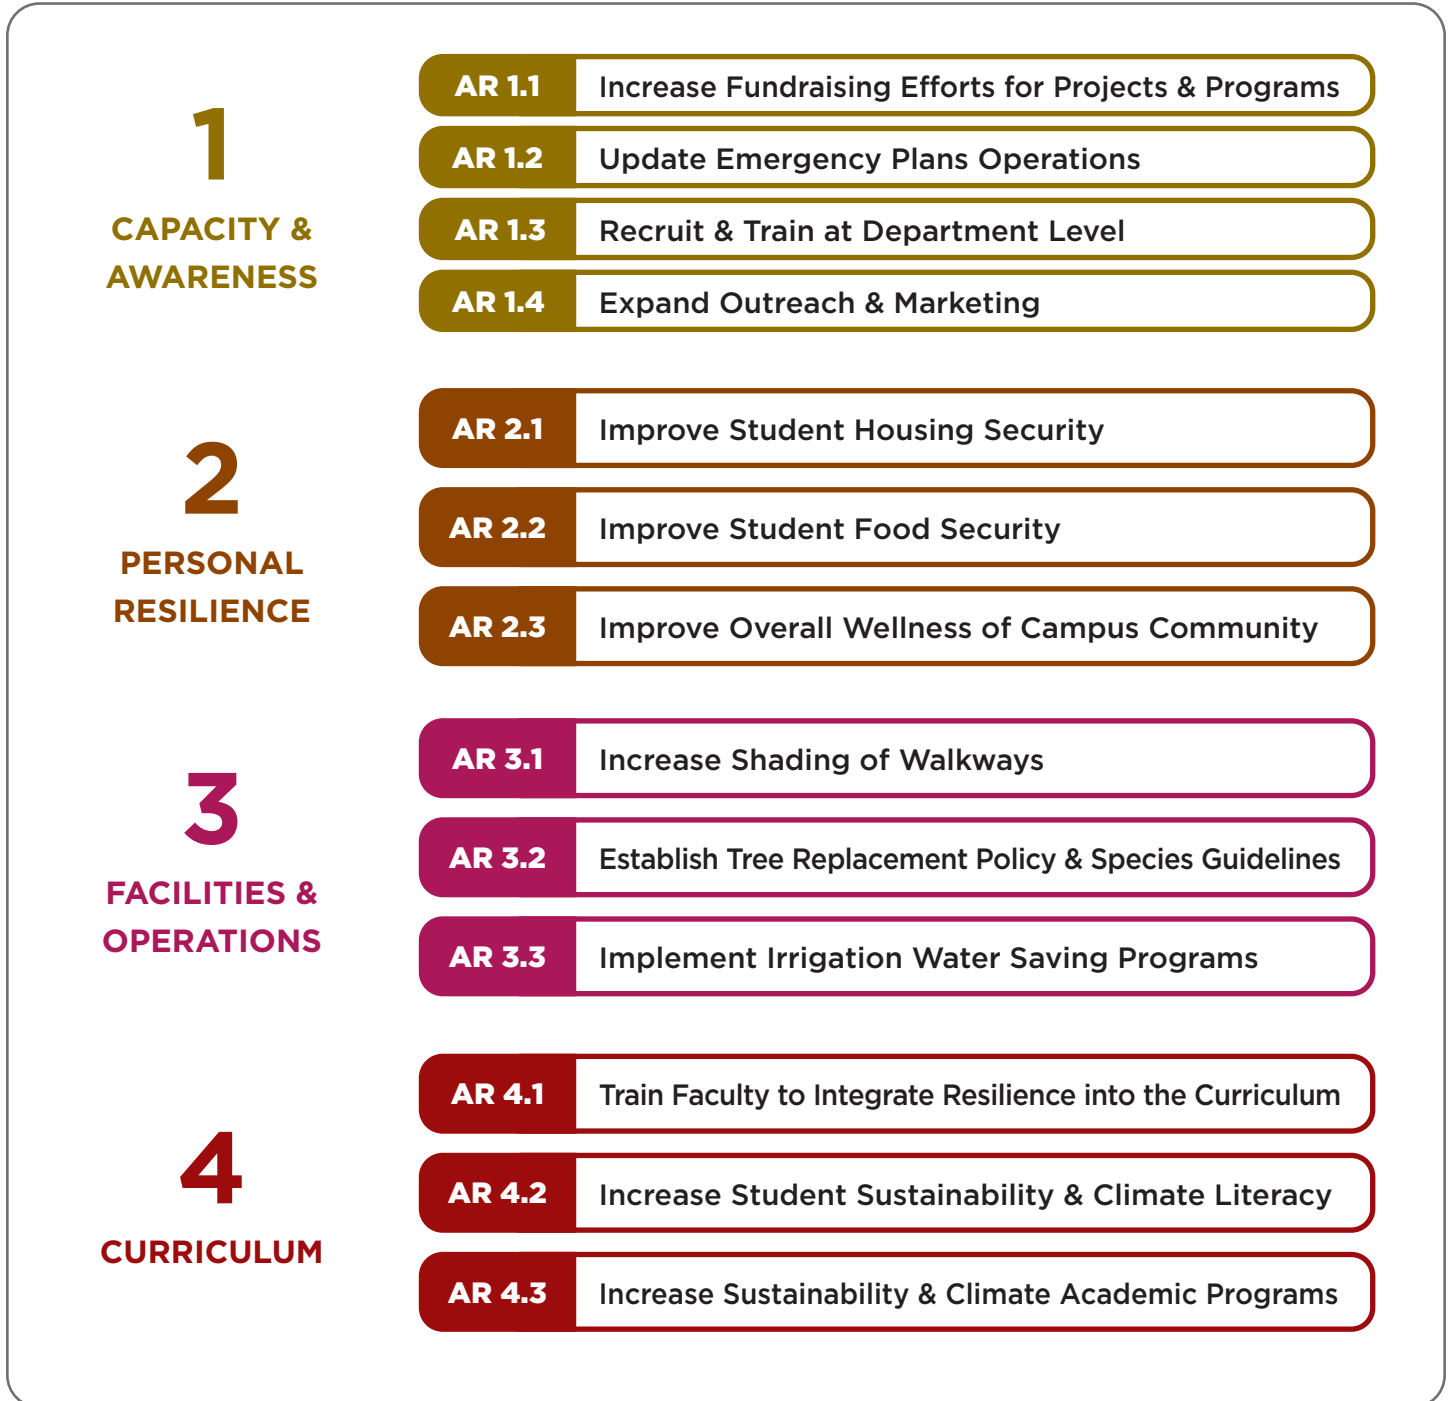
1
CAPACITY & AWARENESS

AR 1.1 Increase Fundraising Efforts for Projects & Programs
AR 1.2 Update Emergency Plans Operations
AR 1.3 Recruit & Train at Department Level
AR 1.4 Expand Outreach & Marketing

2
PERSONAL RESILIENCE

AR 2.1 Improve Student Housing Security
AR 2.2 Improve Student Food Security
AR 2.3 Improve Overall Wellness of Campus Community

3
FACILITIES & OPERATIONS

AR 3.1 Increase Shading of Walkways
AR 3.2 Establish Tree Replacement Policy & Species Guidelines
AR 3.3 Implement Irrigation Water Saving Programs

4
CURRICULUM

AR 4.1 Train Faculty to Integrate Resilience into the Curriculum
AR 4.2 Increase Student Sustainability & Climate Literacy
AR 4.3 Increase Sustainability & Climate Academic Programs